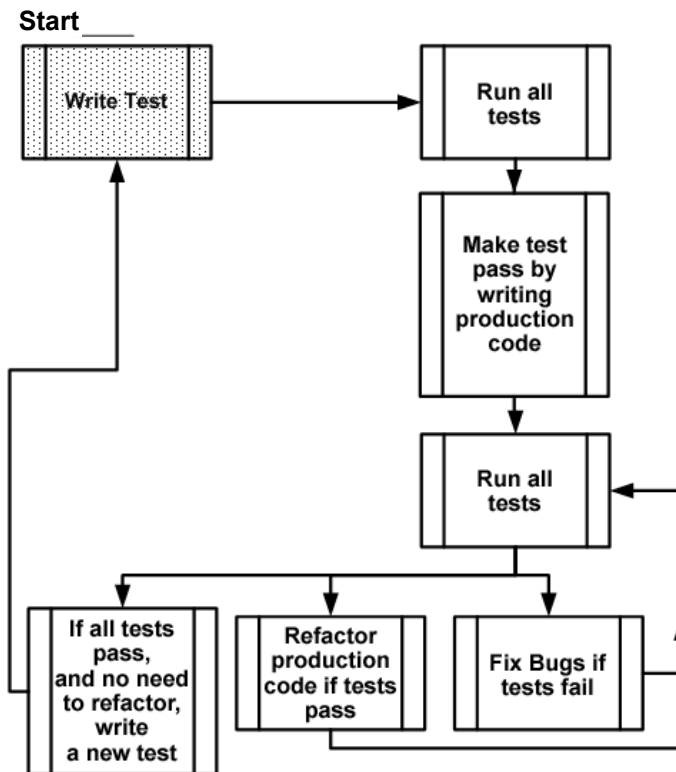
Start

Write Test

Run all tests

Make test pass by writing production code

Run all tests

If all tests pass, and no need to refactor, write a new test

Refactor production code if tests pass

Fix Bugs if tests fail